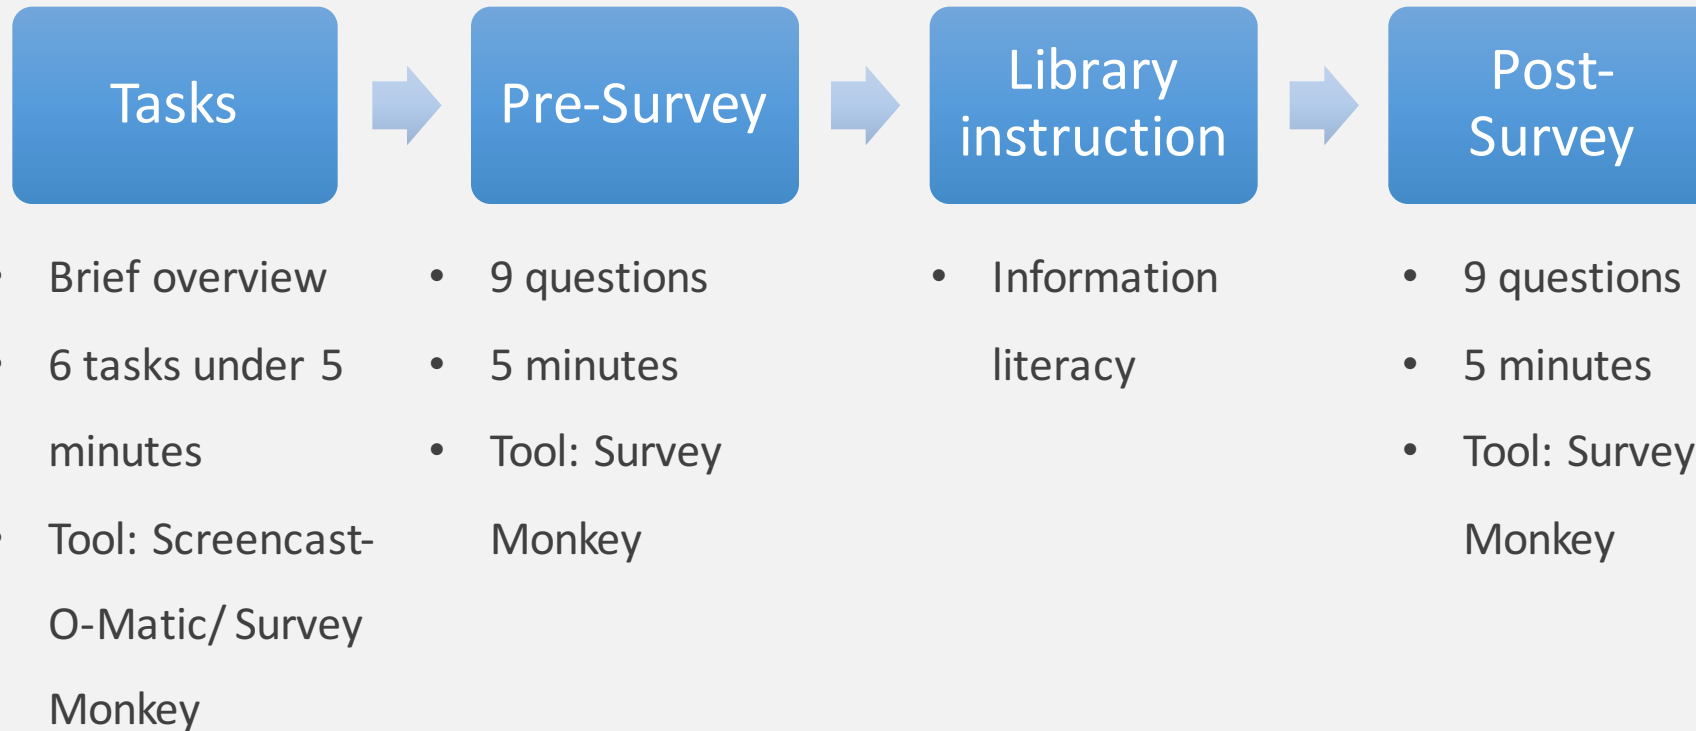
Tasks

- Brief overview
- 6 tasks under 5 minutes
- Tool: Screencast-O-Matic/ Survey Monkey

Pre-Survey

- 9 questions
- 5 minutes
- Tool: Survey Monkey

Library instruction

- Information literacy

Post-Survey

- 9 questions
- 5 minutes
- Tool: Survey Monkey